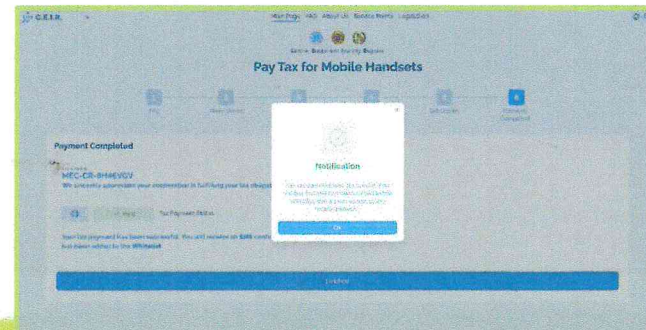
C.E.I.R.

Main Page FAQ About Us Service Points Legislation

Pay Tax for Mobile Handsets

Payment Completed

MEC-CR-8H4KVGV

We sincerely appreciate your cooperation in fulfilling your tax obligat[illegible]

Tax Payment Status

Your tax payment has been successful. You will receive an SMS confi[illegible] has been added to the Whitelist.

Notification

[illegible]

OK